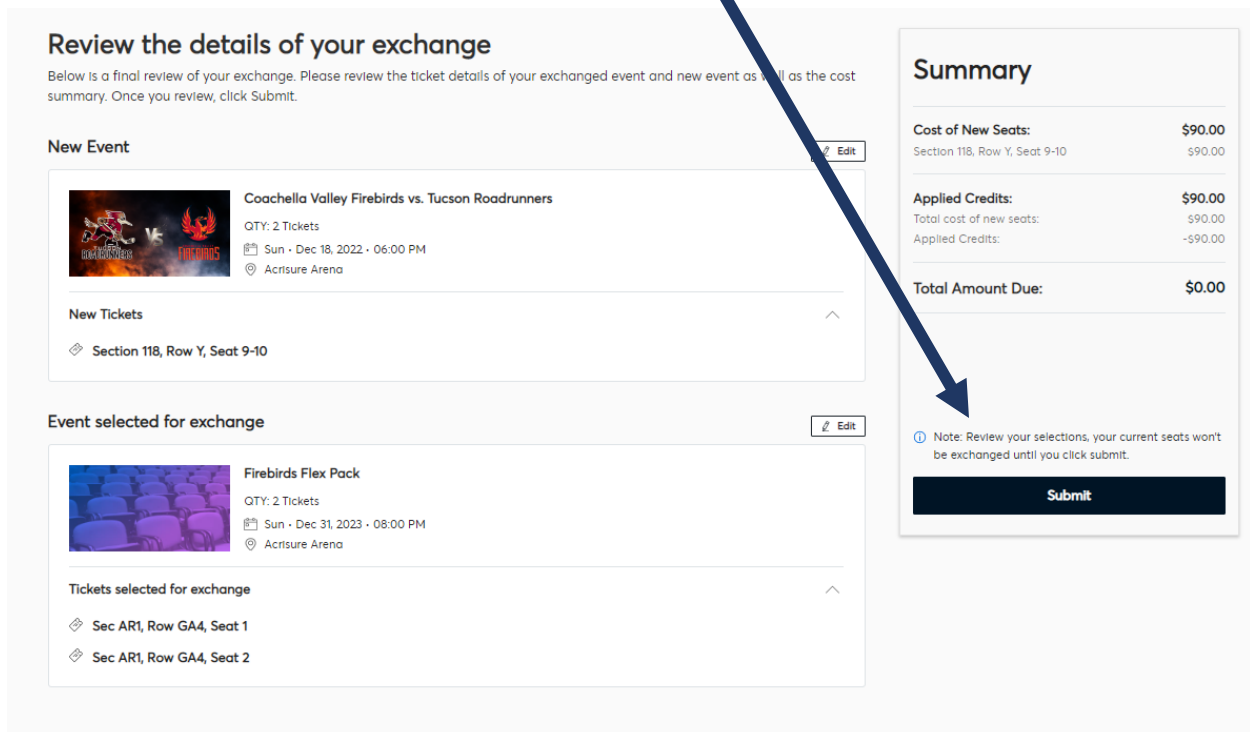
Review the details of your exchange

Below is a final review of your exchange. Please review the ticket details of your exchanged event and new event as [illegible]ll as the cost summary. Once you review, click Submit.

New Event

Edit

ROADRUNNERS VS FIREBIRDS

Coachella Valley Firebirds vs. Tucson Roadrunners

QTY: 2 Tickets

Sun • Dec 18, 2022 • 06:00 PM

Acrisure Arena

New Tickets

Section 118, Row Y, Seat 9-10

Event selected for exchange

Edit

Firebirds Flex Pack

QTY: 2 Tickets

Sun • Dec 31, 2023 • 08:00 PM

Acrisure Arena

Tickets selected for exchange

Sec AR1, Row GA4, Seat 1

Sec AR1, Row GA4, Seat 2

Summary

Cost of New Seats: $90.00

Section 118, Row Y, Seat 9-10 $90.00

Applied Credits: $90.00

Total cost of new seats: $90.00

Applied Credits: -$90.00

Total Amount Due: $0.00

Note: Review your selections, your current seats won't be exchanged until you click submit.

Submit